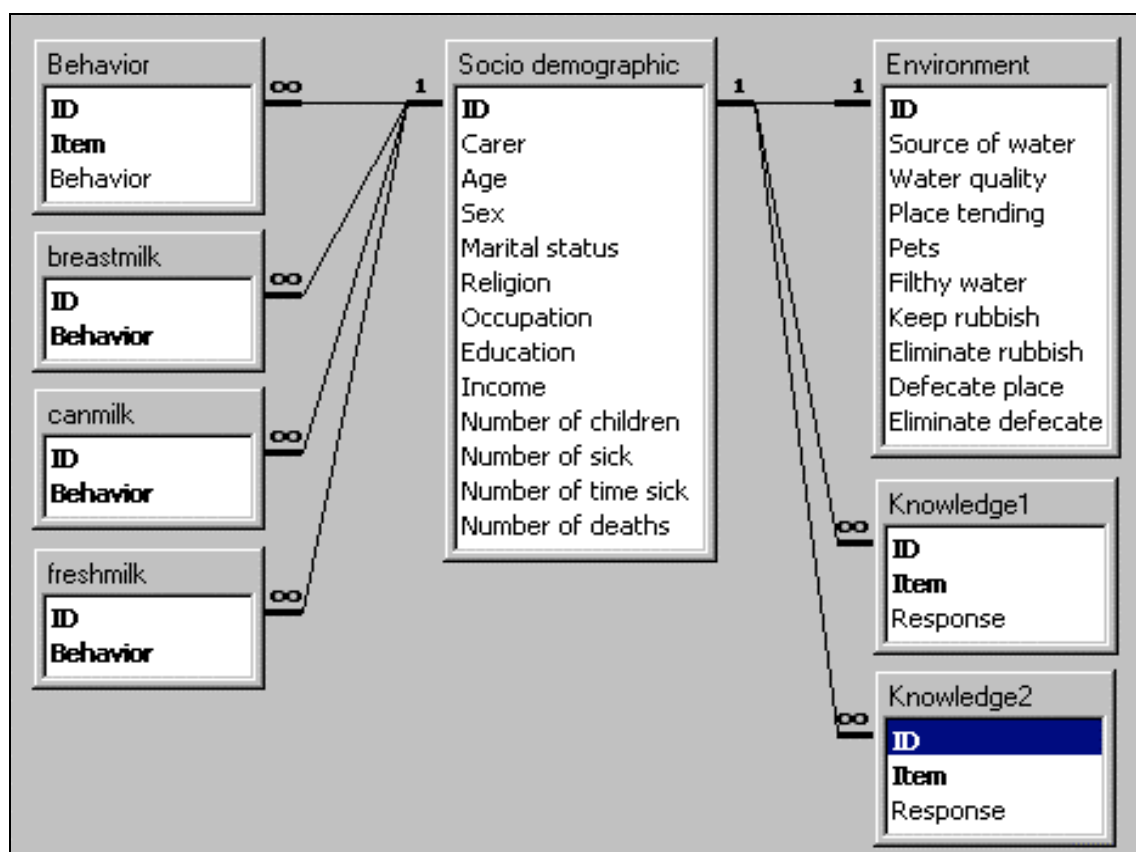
Behavior
ID
Item
Behavior

breastmilk
ID
Behavior

canmilk
ID
Behavior

freshmilk
ID
Behavior

∞ 1

Socio demographic
ID
Carer
Age
Sex
Marital status
Religion
Occupation
Education
Income
Number of children
Number of sick
Number of time sick
Number of deaths

1 1

Environment
ID
Source of water
Water quality
Place tending
Pets
Filthy water
Keep rubbish
Eliminate rubbish
Defecate place
Eliminate defecate

∞
Knowledge1
ID
Item
Response

∞
Knowledge2
ID
Item
Response